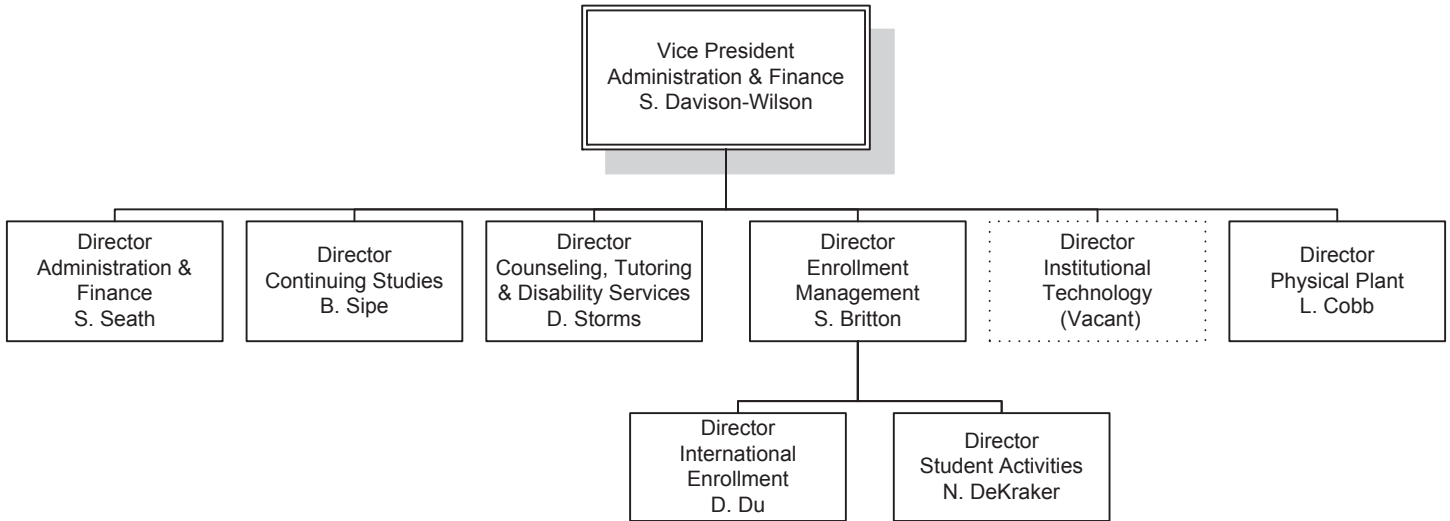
Vice President
Administration & Finance
S. Davison-Wilson

Director
Administration &
Finance
S. Seath

Director
Continuing Studies
B. Sipe

Director
Counseling, Tutoring
& Disability Services
D. Storms

Director
Enrollment
Management
S. Britton

Director
Institutional
Technology
(Vacant)

Director
Physical Plant
L. Cobb

Director
International
Enrollment
D. Du

Director
Student Activities
N. DeKraker